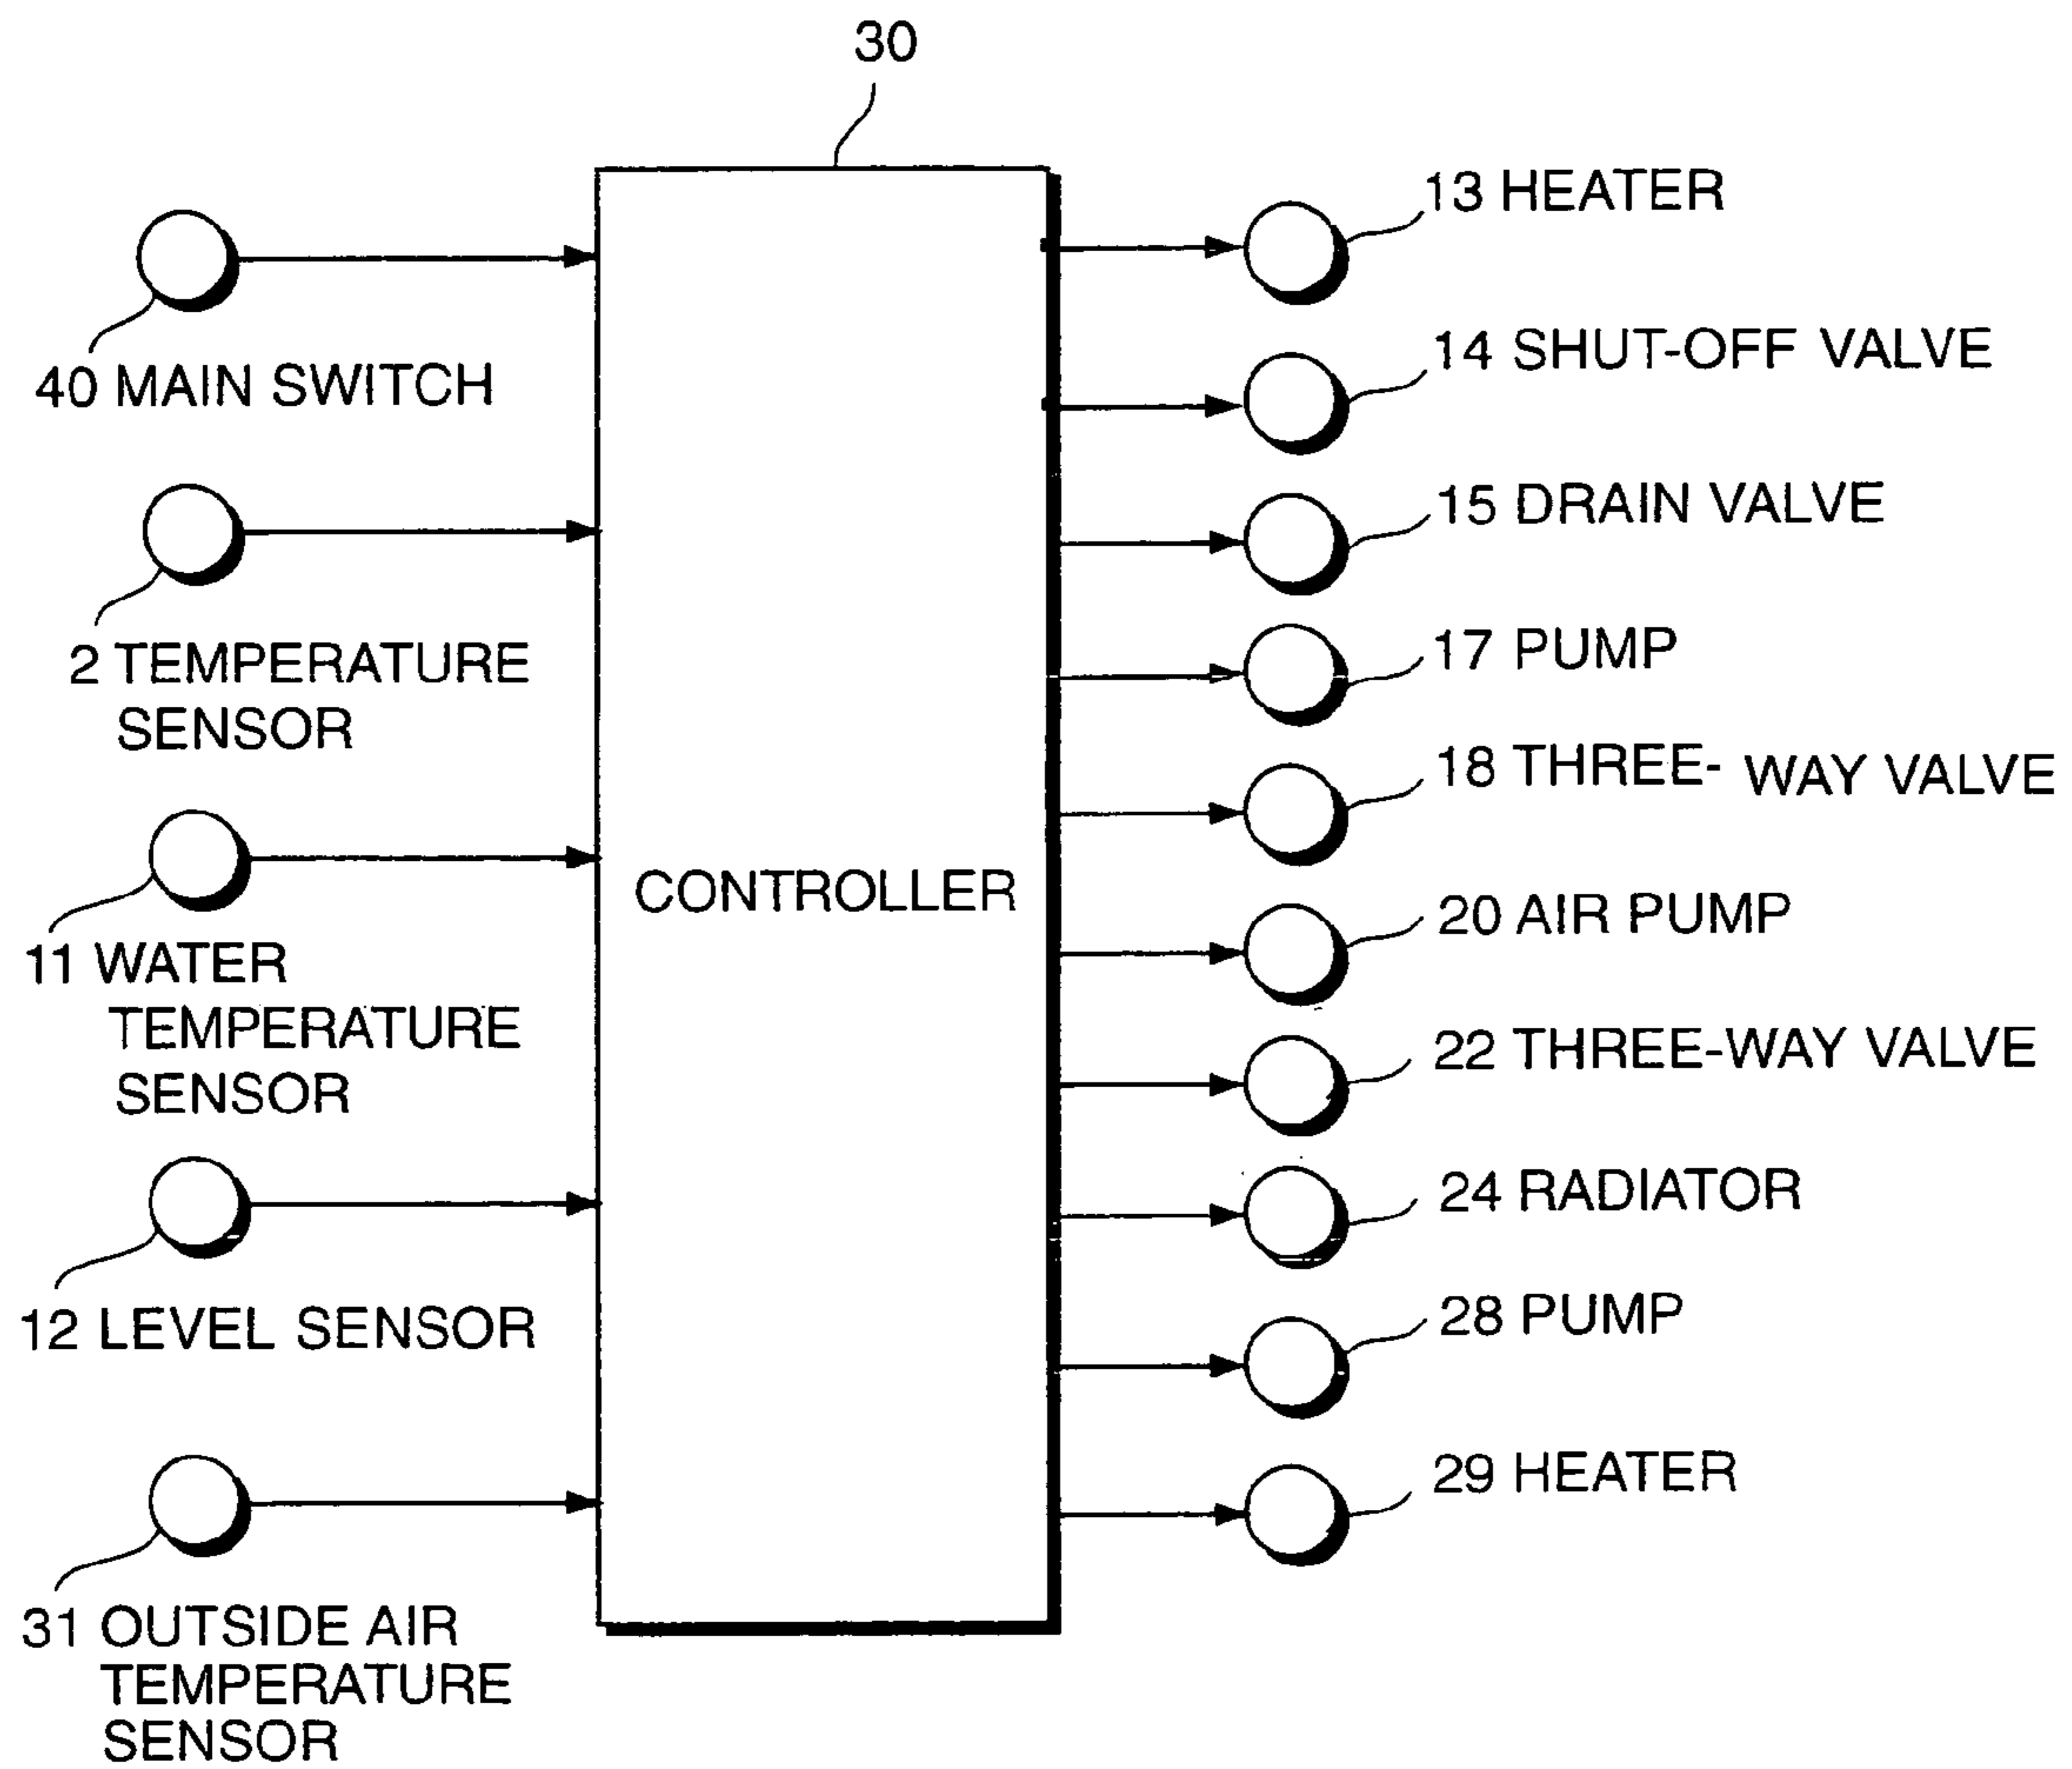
30

40 MAIN SWITCH

2 TEMPERATURE SENSOR

11 WATER TEMPERATURE SENSOR

12 LEVEL SENSOR

31 OUTSIDE AIR TEMPERATURE SENSOR

CONTROLLER

13 HEATER

14 SHUT-OFF VALVE

15 DRAIN VALVE

17 PUMP

18 THREE- WAY VALVE

20 AIR PUMP

22 THREE-WAY VALVE

24 RADIATOR

28 PUMP

29 HEATER